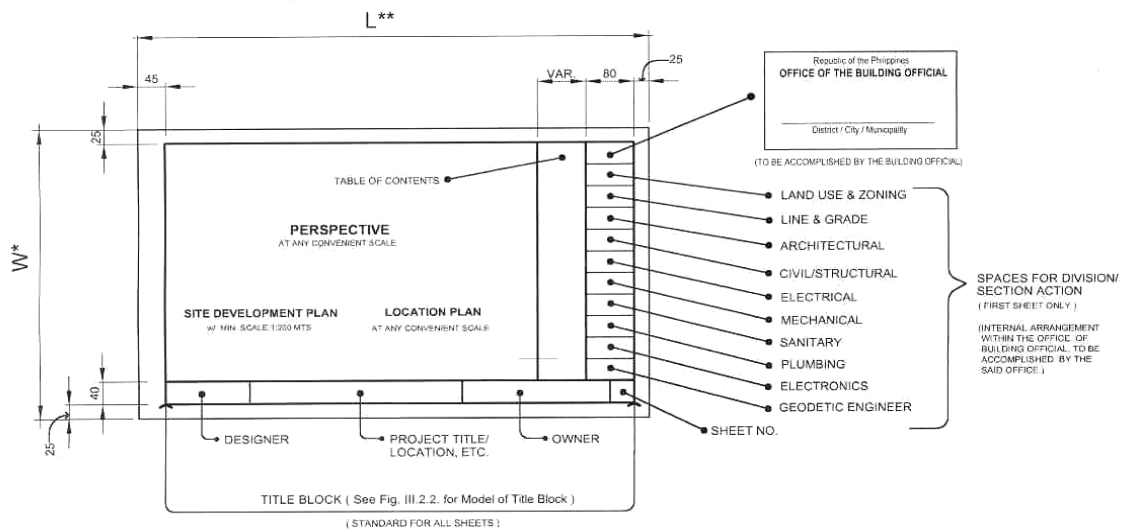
L**

45

VAR.

80

25

25

W*

40

25

Republic of the Philippines
OFFICE OF THE BUILDING OFFICIAL

District / City / Municipality

(TO BE ACCOMPLISHED BY THE BUILDING OFFICIAL)

TABLE OF CONTENTS

PERSPECTIVE
AT ANY CONVENIENT SCALE

SITE DEVELOPMENT PLAN
W/ MIN. SCALE 1:200 MTS

LOCATION PLAN
AT ANY CONVENIENT SCALE

LAND USE & ZONING
LINE & GRADE
ARCHITECTURAL
CIVIL/STRUCTURAL
ELECTRICAL
MECHANICAL
SANITARY
PLUMBING
ELECTRONICS
GEODETIC ENGINEER

SPACES FOR DIVISION/ SECTION ACTION
( FIRST SHEET ONLY )

(INTERNAL ARRANGEMENT WITHIN THE OFFICE OF BUILDING OFFICIAL, TO BE ACCOMPLISHED BY THE SAID OFFICE.)

DESIGNER

PROJECT TITLE/ LOCATION, ETC.

OWNER

SHEET NO.

TITLE BLOCK ( See Fig. III.2.2. for Model of Title Block )

( STANDARD FOR ALL SHEETS )